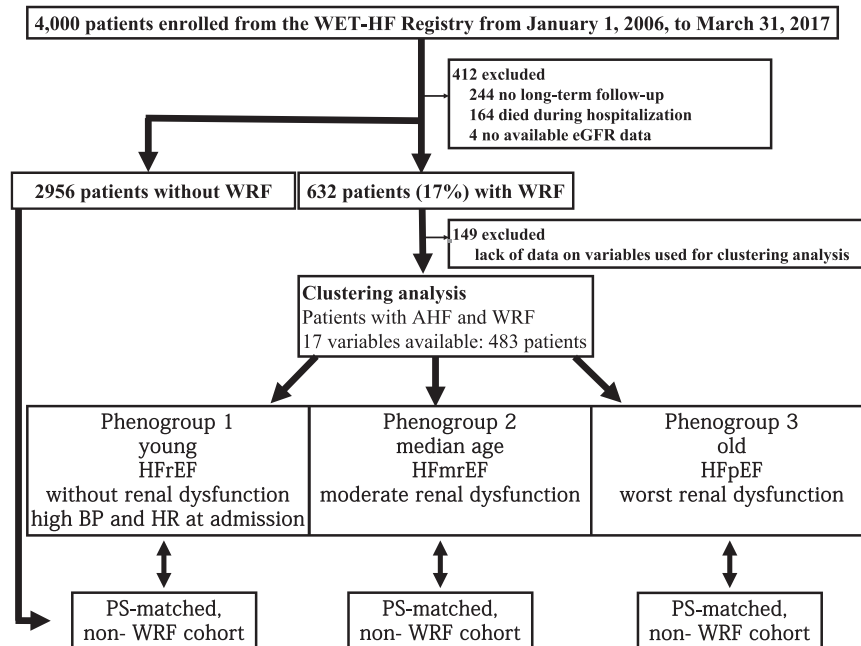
4,000 patients enrolled from the WET-HF Registry from January 1, 2006, to March 31, 2017

412 excluded
244 no long-term follow-up
164 died during hospitalization
4 no available eGFR data

2956 patients without WRF

632 patients (17%) with WRF

149 excluded
lack of data on variables used for clustering analysis

Clustering analysis
Patients with AHF and WRF
17 variables available: 483 patients

Phenogroup 1
young
HFrEF
without renal dysfunction
high BP and HR at admission

Phenogroup 2
median age
HFmrEF
moderate renal dysfunction

Phenogroup 3
old
HFpEF
worst renal dysfunction

PS-matched,
non- WRF cohort

PS-matched,
non- WRF cohort

PS-matched,
non- WRF cohort